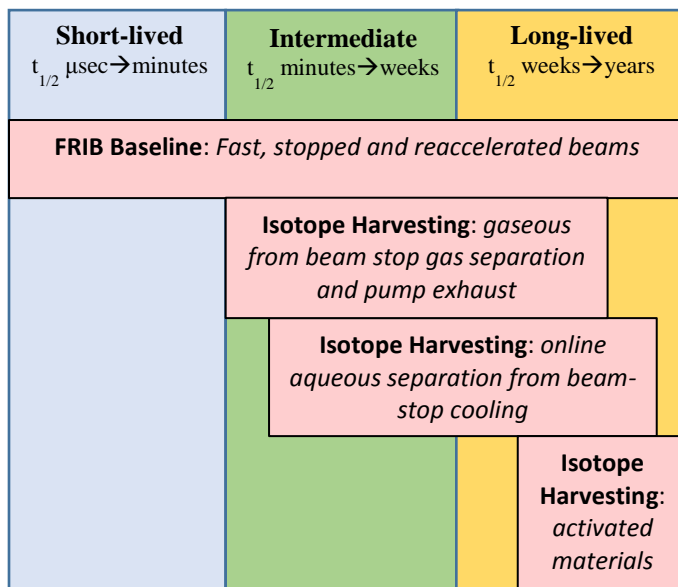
**Short-lived**
$t_{1/2}$ μsec→minutes

**Intermediate**
$t_{1/2}$ minutes→weeks

**Long-lived**
$t_{1/2}$ weeks→years

**FRIB Baseline**: *Fast, stopped and reaccelerated beams*

**Isotope Harvesting**: *gaseous from beam stop gas separation and pump exhaust*

**Isotope Harvesting**: *online aqueous separation from beam-stop cooling*

**Isotope Harvesting**: *activated materials*